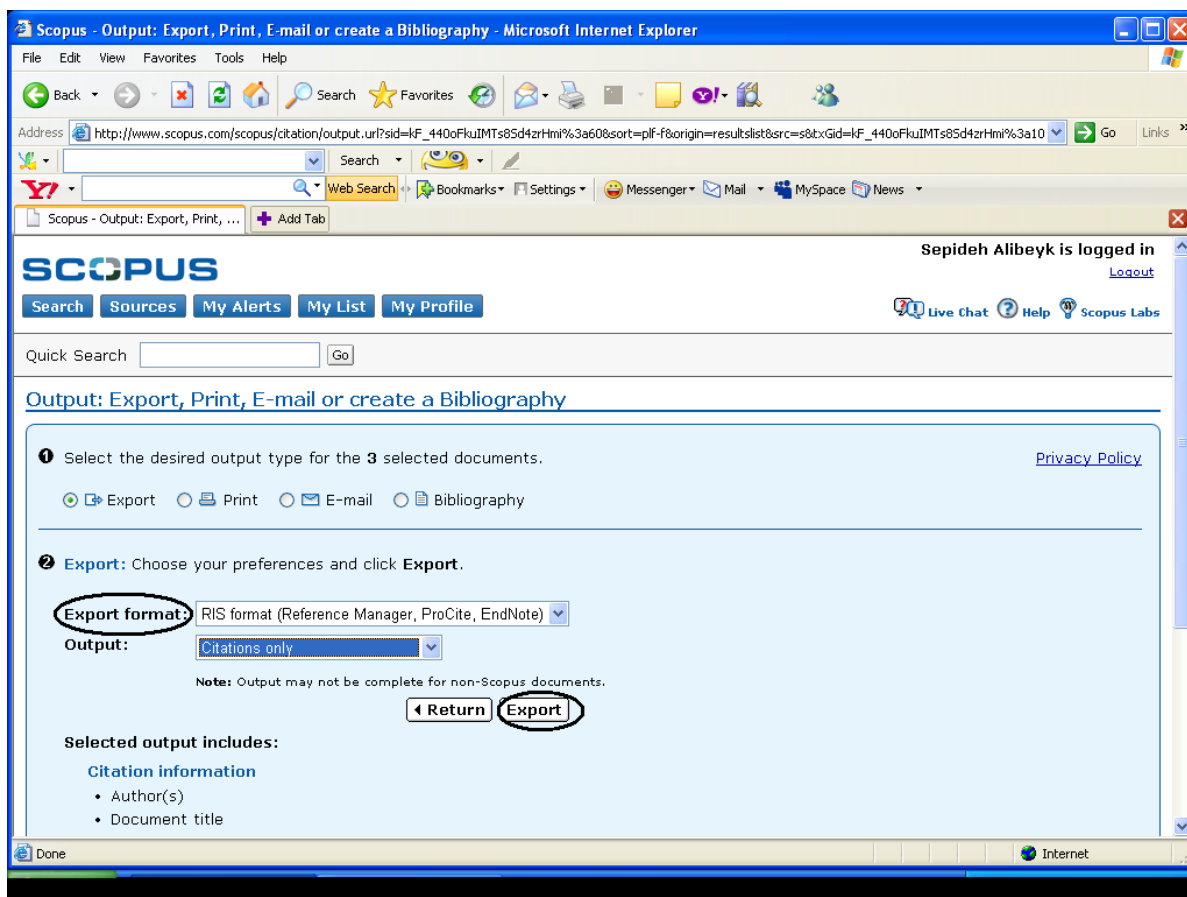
Scopus - Output: Export, Print, E-mail or create a Bibliography - Microsoft Internet Explorer

File Edit View Favorites Tools Help

Back Search Favorites

Address http://www.scopus.com/scopus/citation/output.url?sid=kF_440oFkuIMTs8Sd4zrHmi%3a60&sort=plf-f&origin=resultslist&src=s&txGid=kF_440oFkuIMTs8Sd4zrHmi%3a10 Go Links

Search

Web Search Bookmarks Settings Messenger Mail MySpace News

Scopus - Output: Export, Print, ... Add Tab

SCOPUS

Sepideh Alibeyk is logged in
Logout

Search Sources My Alerts My List My Profile

Live Chat Help Scopus Labs

Quick Search Go

Output: Export, Print, E-mail or create a Bibliography

❶ Select the desired output type for the 3 selected documents.

Privacy Policy

Export Print E-mail Bibliography

❷ Export: Choose your preferences and click Export.

Export format: RIS format (Reference Manager, ProCite, EndNote)
Output: Citations only

Note: Output may not be complete for non-Scopus documents.

Return Export

Selected output includes:

Citation information
• Author(s)
• Document title

Done Internet